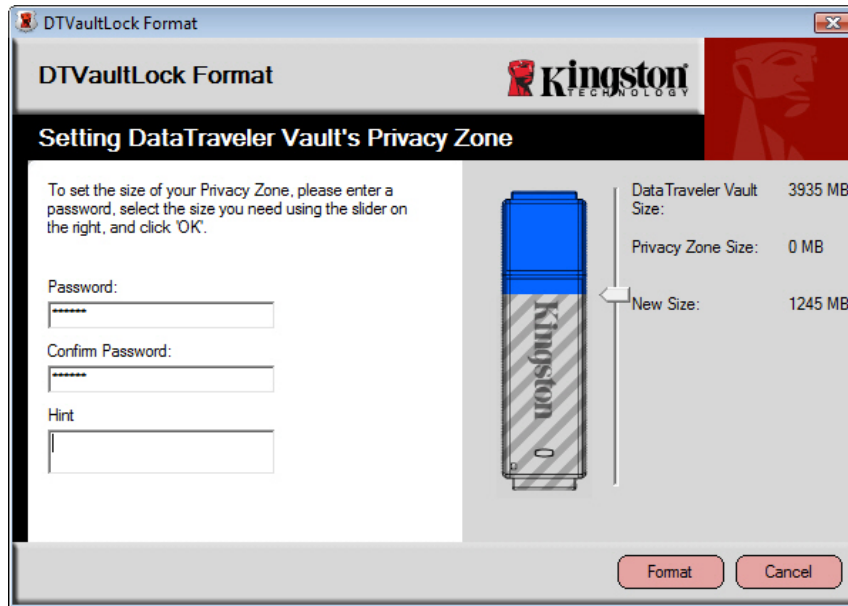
DTVaultLock Format

DTVaultLock Format

Kingston TECHNOLOGY

Setting DataTraveler Vault's Privacy Zone

To set the size of your Privacy Zone, please enter a password, select the size you need using the slider on the right, and click 'OK'.

Password:

•••••••

Confirm Password:

•••••••

Hint

Kingston

DataTraveler Vault Size: 3935 MB

Privacy Zone Size: 0 MB

New Size: 1245 MB

Format

Cancel